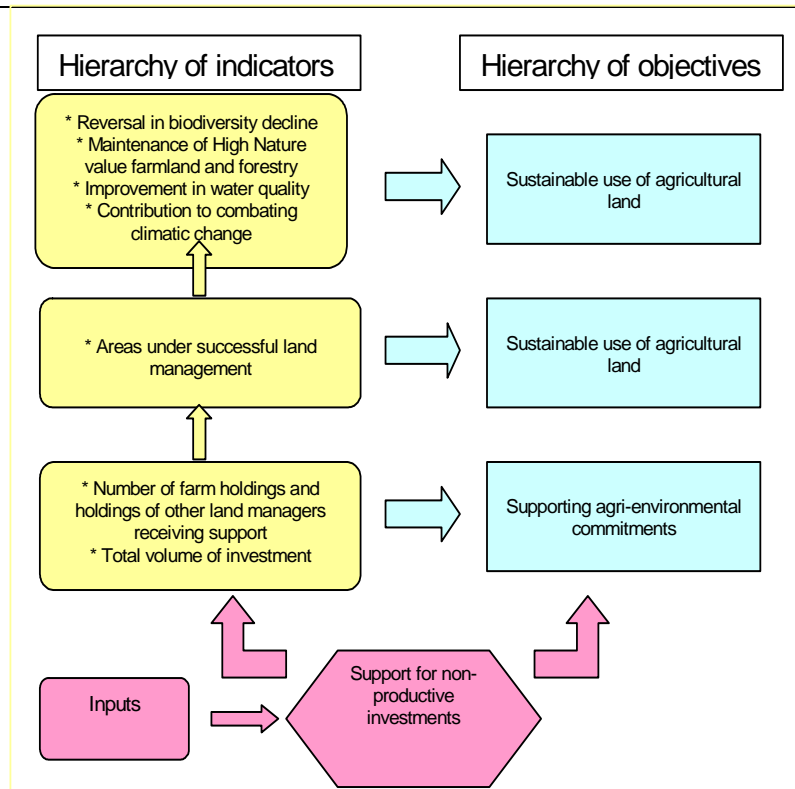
Hierarchy of indicators

Hierarchy of objectives

* Reversal in biodiversity decline
* Maintenance of High Nature value farmland and forestry
* Improvement in water quality
* Contribution to combating climatic change

Sustainable use of agricultural land

* Areas under successful land management

Sustainable use of agricultural land

* Number of farm holdings and holdings of other land managers receiving support
* Total volume of investment

Supporting agri-environmental commitments

Inputs

Support for non-productive investments